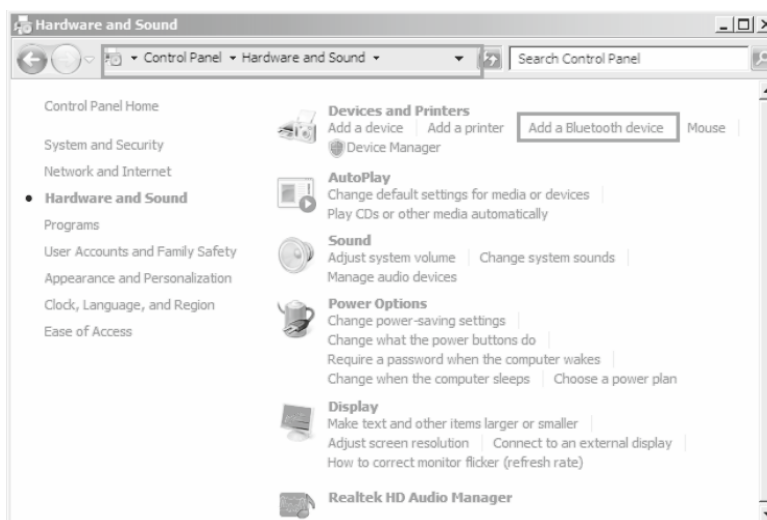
Hardware and Sound

Control Panel ▸ Hardware and Sound ▸

Search Control Panel

Control Panel Home

System and Security

Network and Internet

Hardware and Sound

Programs

User Accounts and Family Safety

Appearance and Personalization

Clock, Language, and Region

Ease of Access

Devices and Printers
Add a device | Add a printer | Add a Bluetooth device | Mouse |
Device Manager

AutoPlay
Change default settings for media or devices
Play CDs or other media automatically

Sound
Adjust system volume | Change system sounds
Manage audio devices

Power Options
Change power-saving settings
Change what the power buttons do
Require a password when the computer wakes
Change when the computer sleeps | Choose a power plan

Display
Make text and other items larger or smaller
Adjust screen resolution | Connect to an external display
How to correct monitor flicker (refresh rate)

Realtek HD Audio Manager